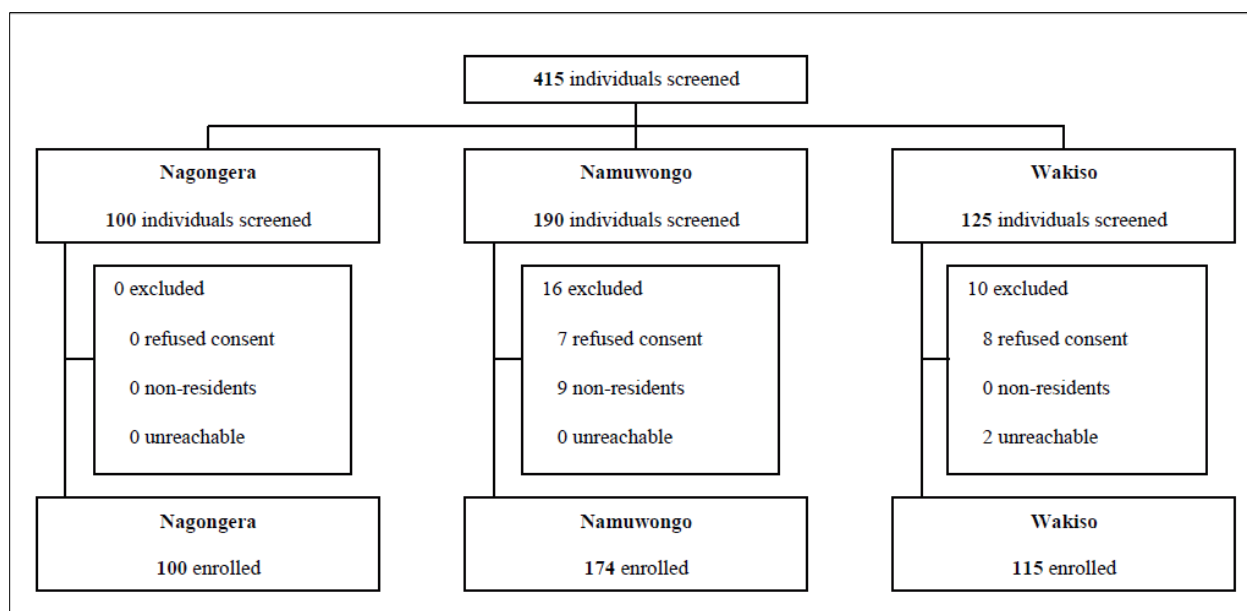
415 individuals screened

Nagongera

100 individuals screened

0 excluded

0 refused consent

0 non-residents

0 unreachable

Nagongera

100 enrolled

Namuwongo

190 individuals screened

16 excluded

7 refused consent

9 non-residents

0 unreachable

Namuwongo

174 enrolled

Wakiso

125 individuals screened

10 excluded

8 refused consent

0 non-residents

2 unreachable

Wakiso

115 enrolled